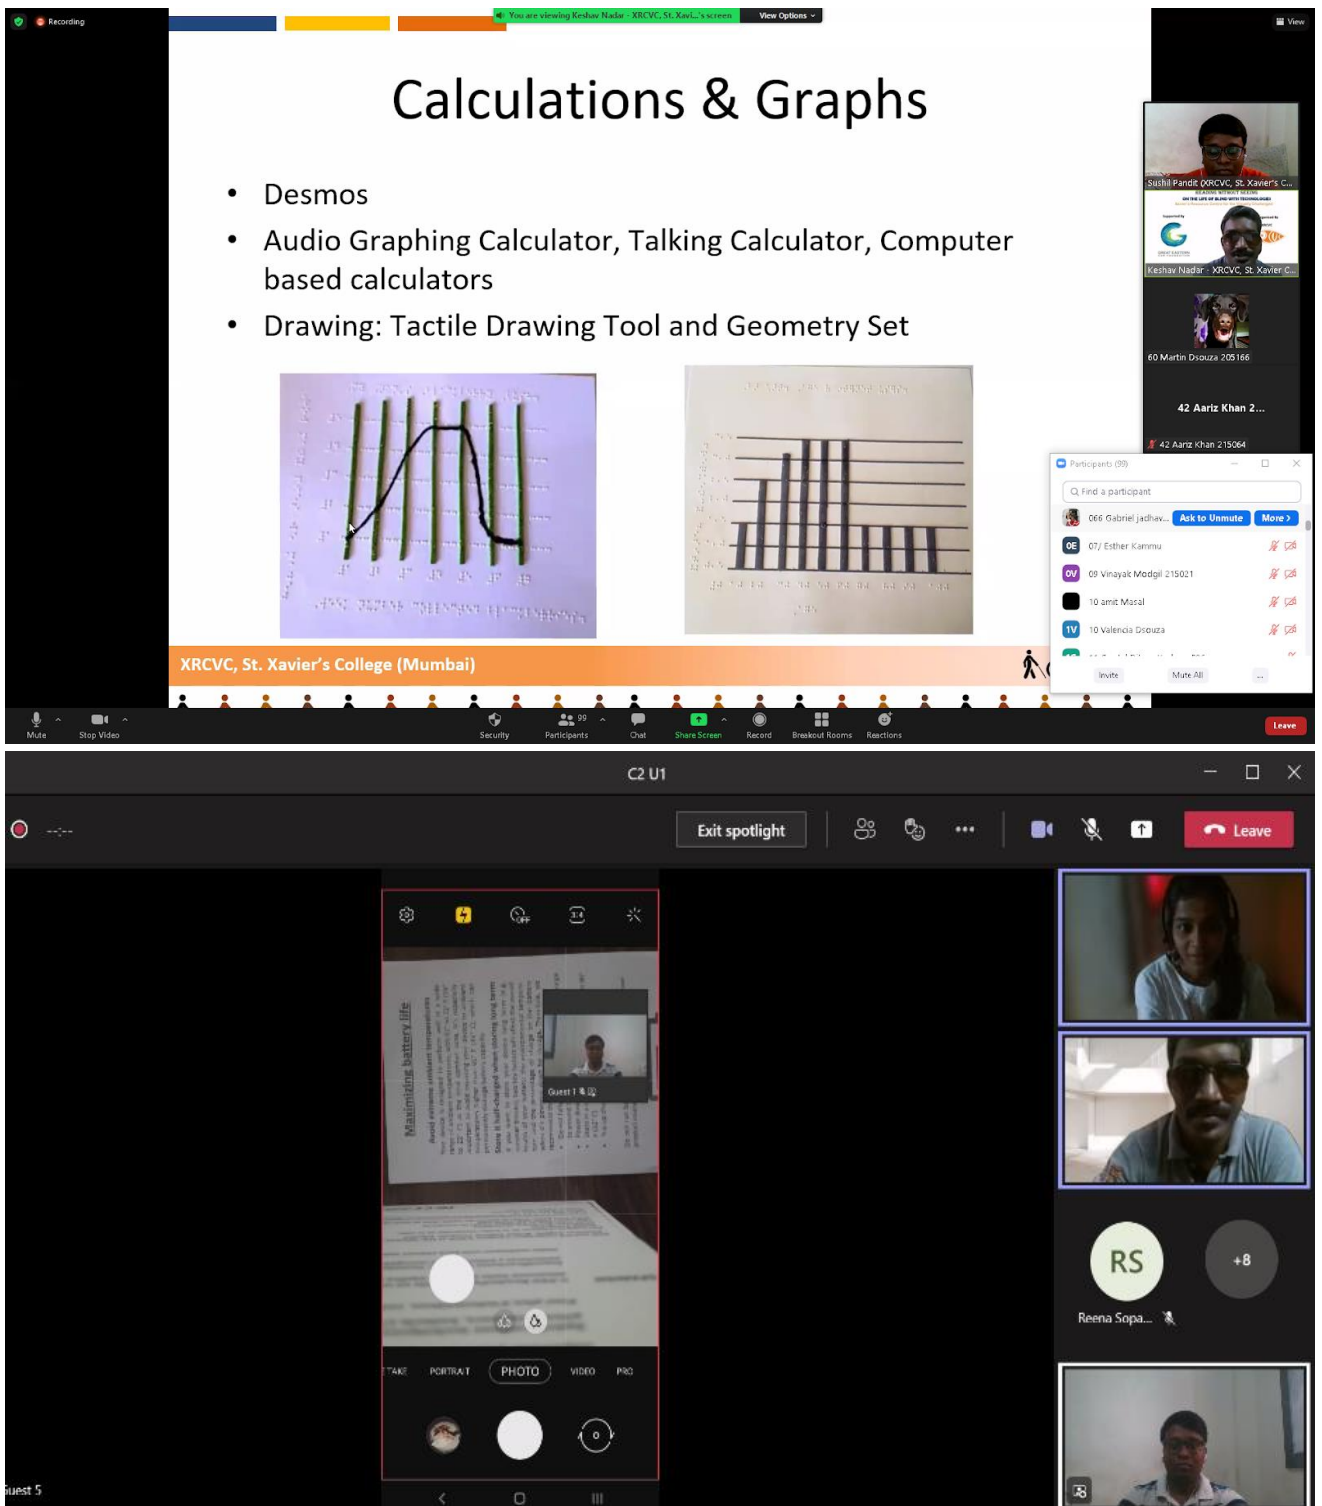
Recording

You are viewing Keshav Nadar - XRCVC, St. Xavi...'s screen View Options

View

Calculations & Graphs

• Desmos
• Audio Graphing Calculator, Talking Calculator, Computer based calculators
• Drawing: Tactile Drawing Tool and Geometry Set

XRCVC, St. Xavier's College (Mumbai)

Sushil Pandit (XRCVC, St. Xavier's C...

Keshav Nadar - XRCVC, St. Xavier C...

60 Martin Dsouza 205166

42 Aariz Khan 2...

42 Aariz Khan 215064

Participants (99)

Find a participant

066 Gabriel jadhav... Ask to Unmute More >

07/ Esther Kammu

09 Vinayak Modgil 215021

10 amit Masal

10 Valencia Dsouza

Invite Mute All ...

Mute Stop Video Security 99 Participants Chat Share Screen Record Breakout Rooms Reactions Leave

C2 U1

--:--

Exit spotlight

Leave

Maximizing battery life

Guest 1

RS

+8

Reena Sopa...

TAKE PORTRAIT PHOTO VIDEO PRO

Guest 5